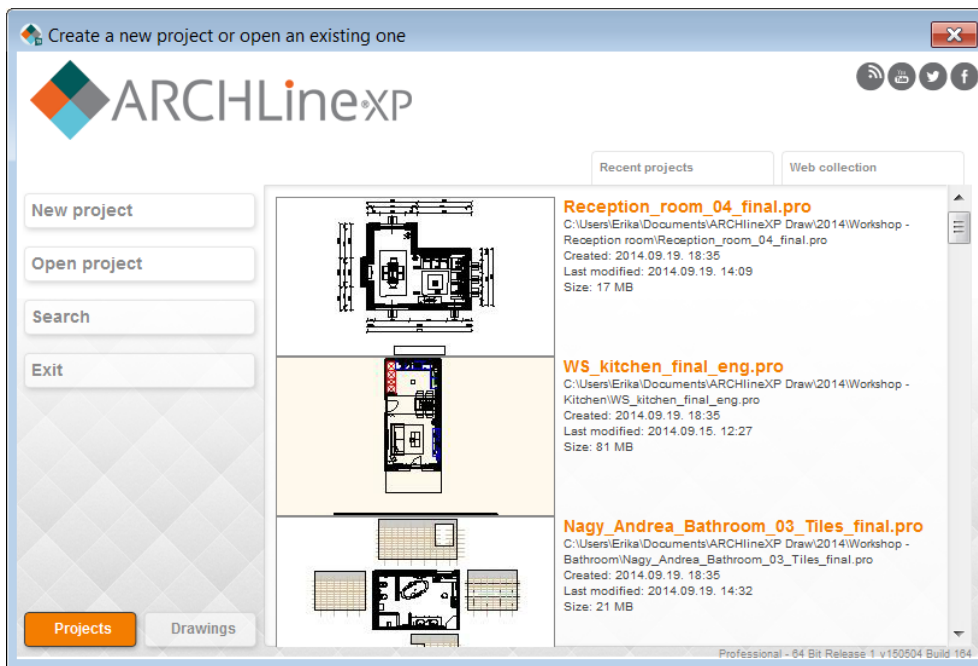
Create a new project or open an existing one

ARCHLineXP

Recent projects

Web collection

New project

Open project

Search

Exit

Reception_room_04_final.pro
C:\Users\Erika\Documents\ARCHlineXP Draw\2014\Workshop - Reception room\Reception_room_04_final.pro
Created: 2014.09.19. 18:35
Last modified: 2014.09.19. 14:09
Size: 17 MB

WS_kitchen_final_eng.pro
C:\Users\Erika\Documents\ARCHlineXP Draw\2014\Workshop - Kitchen\WS_kitchen_final_eng.pro
Created: 2014.09.19. 18:35
Last modified: 2014.09.15. 12:27
Size: 81 MB

Nagy_Andrea_Bathroom_03_Tiles_final.pro
C:\Users\Erika\Documents\ARCHlineXP Draw\2014\Workshop - Bathroom\Nagy_Andrea_Bathroom_03_Tiles_final.pro
Created: 2014.09.19. 18:35
Last modified: 2014.09.19. 14:32
Size: 21 MB

Projects

Drawings

Professional - 64 Bit Release 1 v150504 Build 164